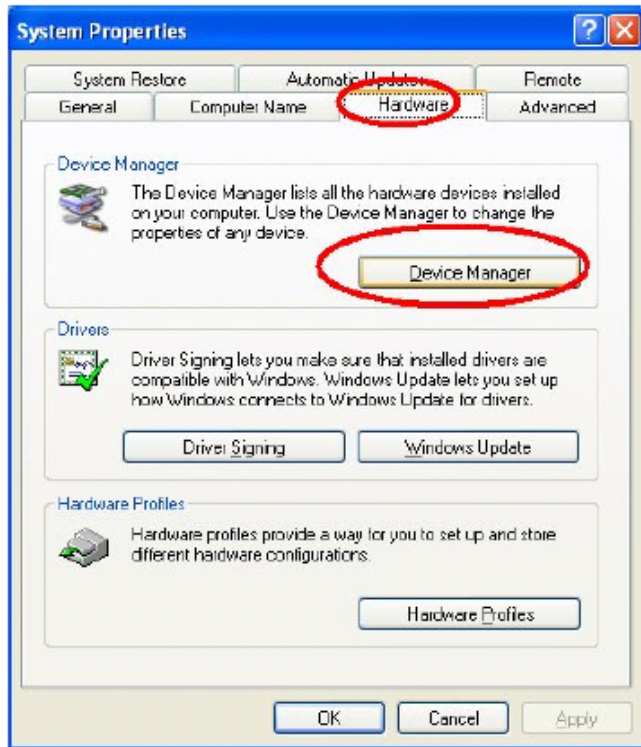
System Properties

?

X

System Restore

Automatic Updates

Remote

General

Computer Name

Hardware

Advanced

Device Manager

The Device Manager lists all the hardware devices installed on your computer. Use the Device Manager to change the properties of any device.

Device Manager

Drivers

Driver Signing lets you make sure that installed drivers are compatible with Windows. Windows Update lets you set up how Windows connects to Windows Update for drivers.

Driver Signing

Windows Update

Hardware Profiles

Hardware profiles provide a way for you to set up and store different hardware configurations.

Hardware Profiles

OK

Cancel

Apply